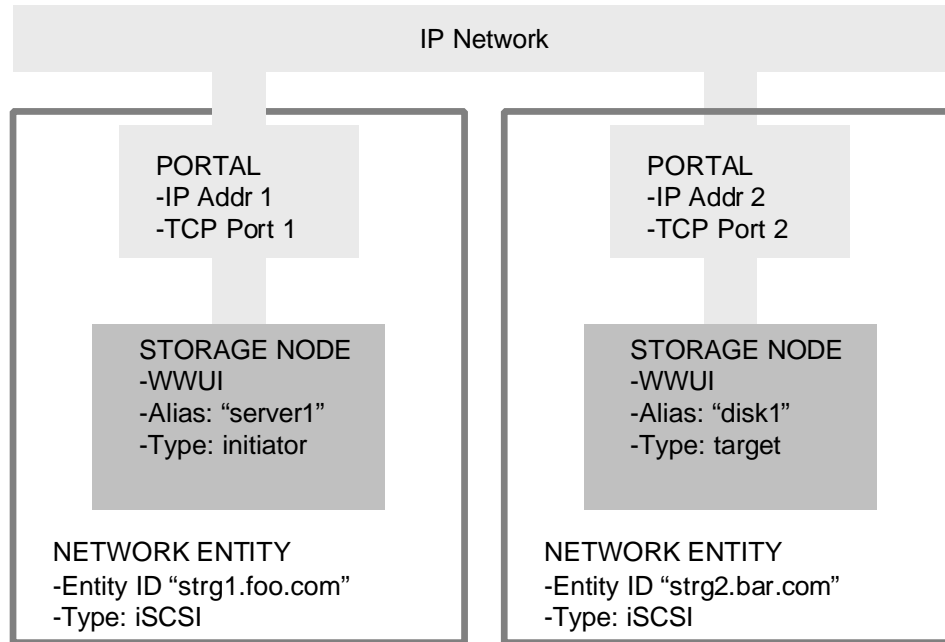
IP Network

PORTAL
-IP Addr 1
-TCP Port 1

STORAGE NODE
-WWUI
-Alias: “server1”
-Type: initiator

NETWORK ENTITY
-Entity ID “strg1.foo.com”
-Type: iSCSI

PORTAL
-IP Addr 2
-TCP Port 2

STORAGE NODE
-WWUI
-Alias: “disk1”
-Type: target

NETWORK ENTITY
-Entity ID “strg2.bar.com”
-Type: iSCSI